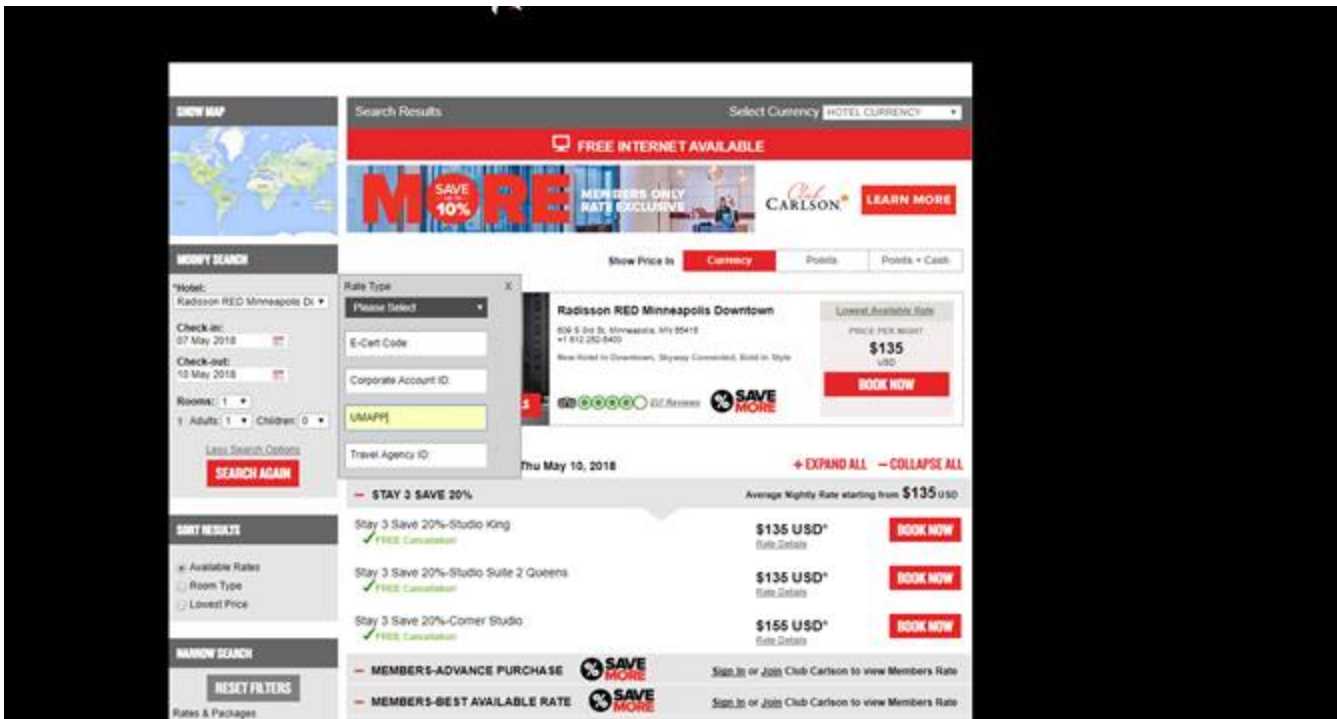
SHOW MAP

MODIFY SEARCH

*Hotel:
Radisson RED Minneapolis Di

Check-in:
07 May 2018

Check-out:
10 May 2018

Rooms: 1
1 Adults: 1 Children: 0

Less Search Options

SEARCH AGAIN

SORT RESULTS

Available Rates
Room Type
Lowest Price

NARROW SEARCH

RESET FILTERS

Rates & Packages

Search Results

Select Currency HOTEL CURRENCY

FREE INTERNET AVAILABLE

MORE SAVE 10%

MEMBERS ONLY RATE EXCLUSIVE

Club CARLSON

LEARN MORE

Show Price In Currency Points Points + Cash

Rate Type X
Please Select
E-Cert Code:
Corporate Account ID:
UMAPP
Travel Agency ID:

Radisson RED Minneapolis Downtown
609 S 3rd St, Minneapolis, MN 55415
+1 612 252-8400
New Hotel In Downtown, Skyway Connected, Bold In Style

217 Reviews

SAVE MORE

Lowest Available Rate
PRICE PER NIGHT
$135
USD
BOOK NOW

Thu May 10, 2018

+ EXPAND ALL — COLLAPSE ALL

— STAY 3 SAVE 20%

Average Nightly Rate starting from $135 USD

Stay 3 Save 20%-Studio King
FREE Cancellation
$135 USD*
Rate Details
BOOK NOW

Stay 3 Save 20%-Studio Suite 2 Queens
FREE Cancellation
$135 USD*
Rate Details
BOOK NOW

Stay 3 Save 20%-Corner Studio
FREE Cancellation
$155 USD*
Rate Details
BOOK NOW

— MEMBERS-ADVANCE PURCHASE SAVE MORE Sign In or Join Club Carlson to view Members Rate

— MEMBERS-BEST AVAILABLE RATE SAVE MORE Sign In or Join Club Carlson to view Members Rate